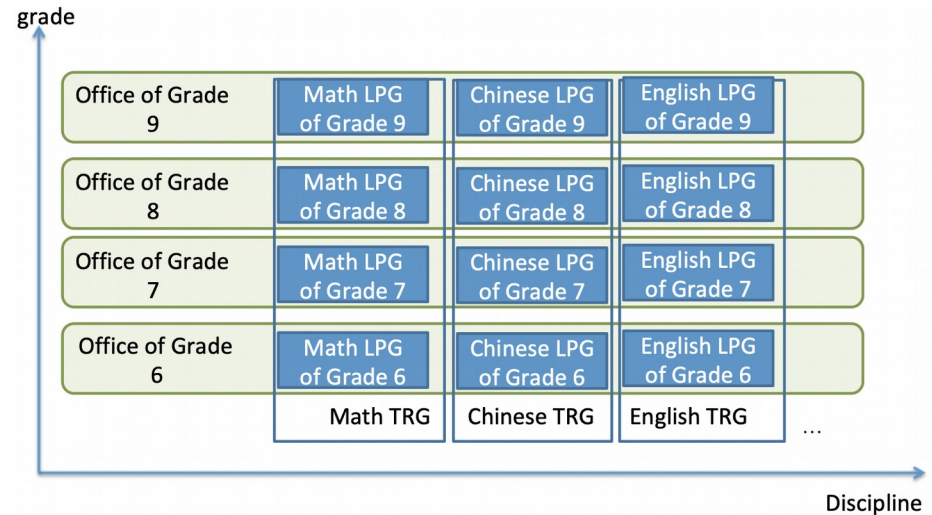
grade

Office of Grade 9

Math LPG of Grade 9

Chinese LPG of Grade 9

English LPG of Grade 9

Office of Grade 8

Math LPG of Grade 8

Chinese LPG of Grade 8

English LPG of Grade 8

Office of Grade 7

Math LPG of Grade 7

Chinese LPG of Grade 7

English LPG of Grade 7

Office of Grade 6

Math LPG of Grade 6

Chinese LPG of Grade 6

English LPG of Grade 6

Math TRG

Chinese TRG

English TRG

…

Discipline